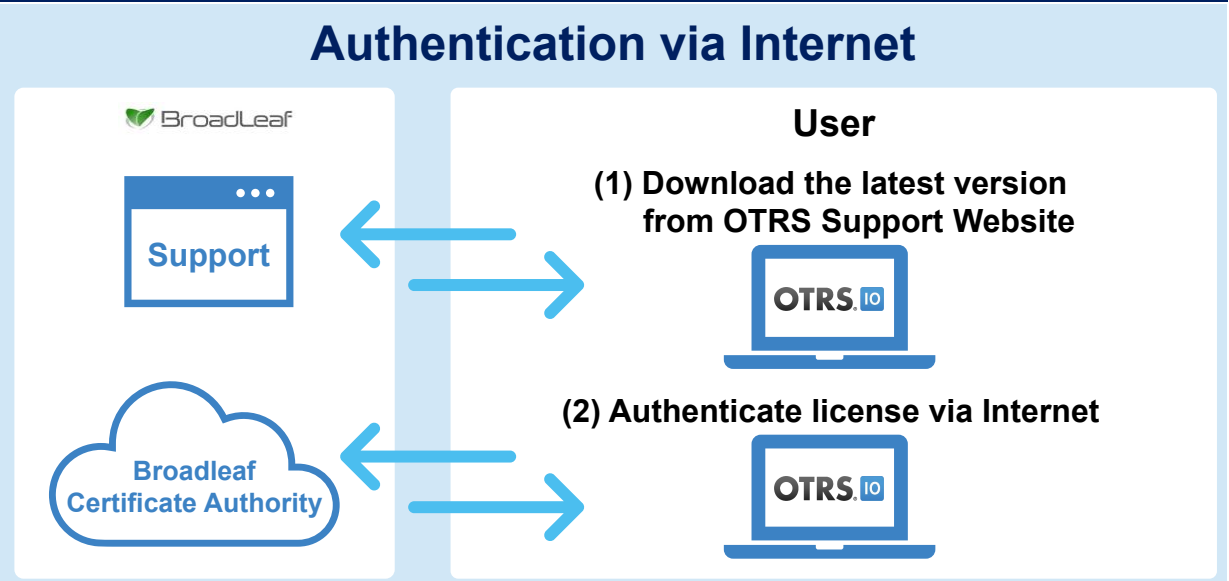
Authentication via Internet

BroadLeaf

Support

Broadleaf Certificate Authority

User

(1) Download the latest version from OTRS Support Website

OTRS. IO

(2) Authenticate license via Internet

OTRS. IO